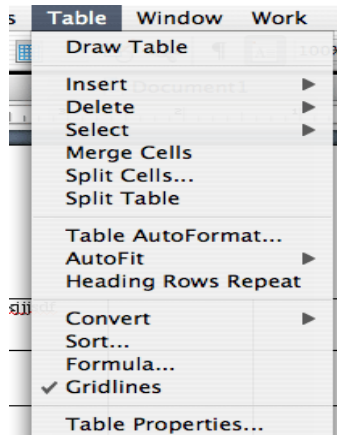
s Table Window Work

Draw Table

Insert
Delete
Select
Merge Cells
Split Cells...
Split Table

Table AutoFormat...
AutoFit
Heading Rows Repeat

Convert
Sort...
Formula...
✓ Gridlines

Table Properties...